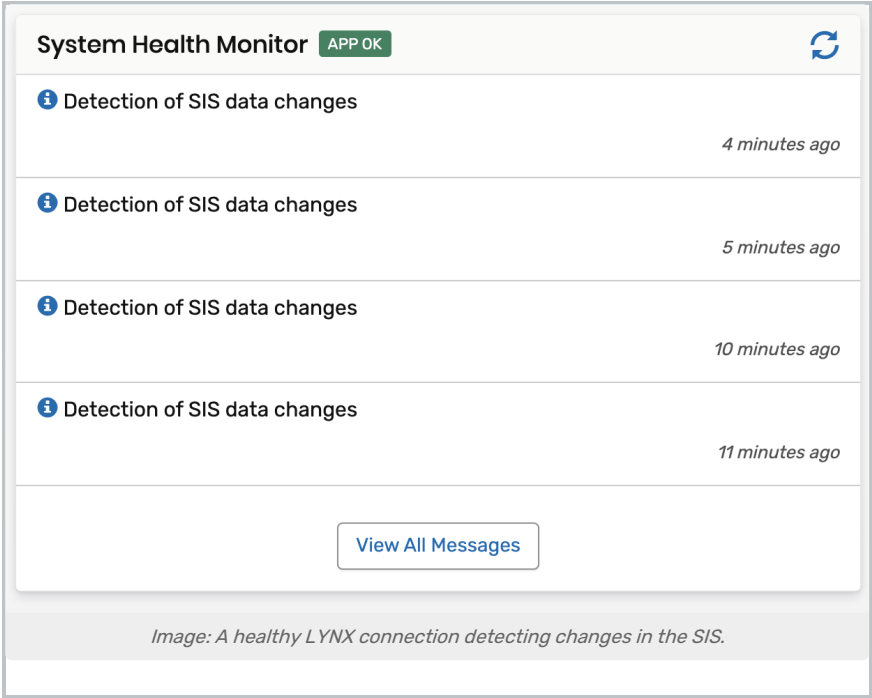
System Health Monitor APP OK

Detection of SIS data changes

4 minutes ago

Detection of SIS data changes

5 minutes ago

Detection of SIS data changes

10 minutes ago

Detection of SIS data changes

11 minutes ago

View All Messages

Image: A healthy LYNX connection detecting changes in the SIS.